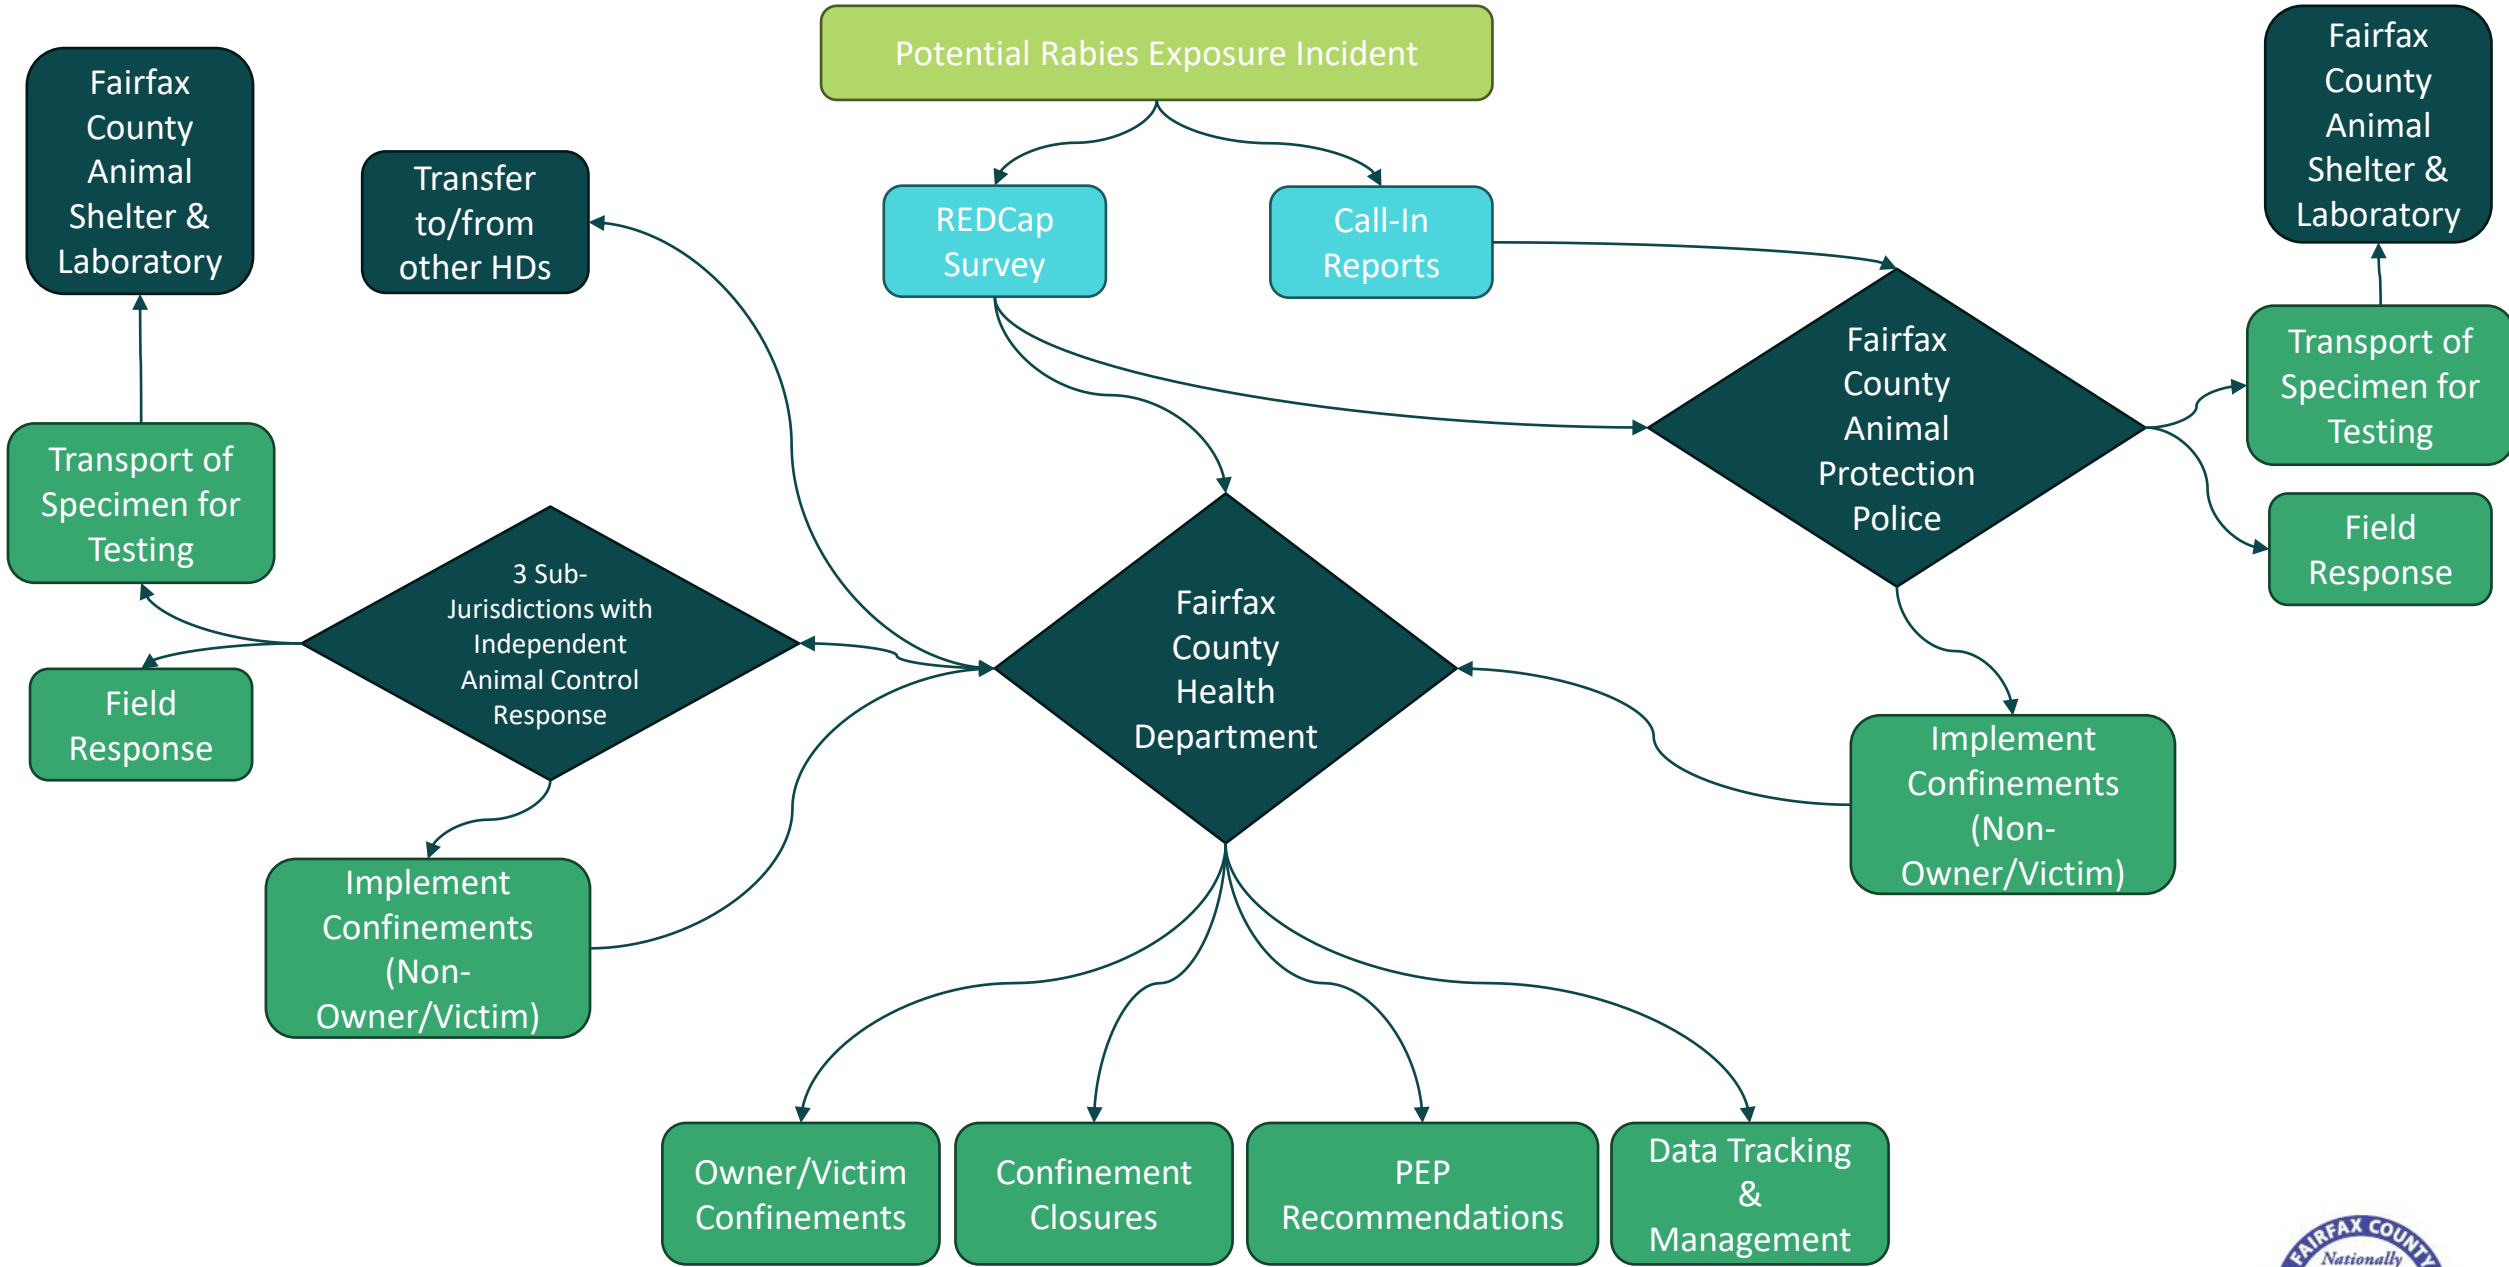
Potential Rabies Exposure Incident

Fairfax County Animal Shelter & Laboratory

Transfer to/from other HDs

REDCap Survey

Call-In Reports

Fairfax County Animal Shelter & Laboratory

Fairfax County Animal Protection Police

Transport of Specimen for Testing

Transport of Specimen for Testing

Field Response

3 Sub-Jurisdictions with Independent Animal Control Response

Fairfax County Health Department

Field Response

Implement Confinements (Non-Owner/Victim)

Implement Confinements (Non-Owner/Victim)

Owner/Victim Confinements

Confinement Closures

PEP Recommendations

Data Tracking & Management

FAIRFAX COUNTY
Nationally